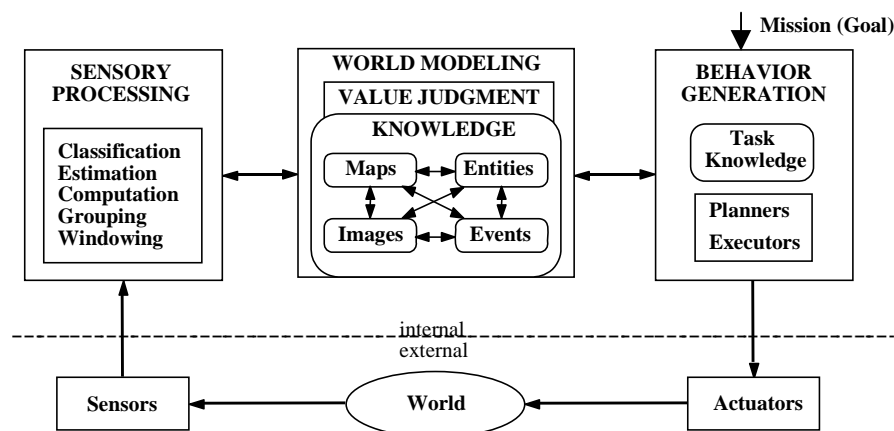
Mission (Goal)

SENSORY PROCESSING

Classification
Estimation
Computation
Grouping
Windowing

WORLD MODELING

VALUE JUDGMENT

KNOWLEDGE

Maps
Entities
Images
Events

BEHAVIOR GENERATION

Task Knowledge

Planners
Executors

internal
external

Sensors

World

Actuators